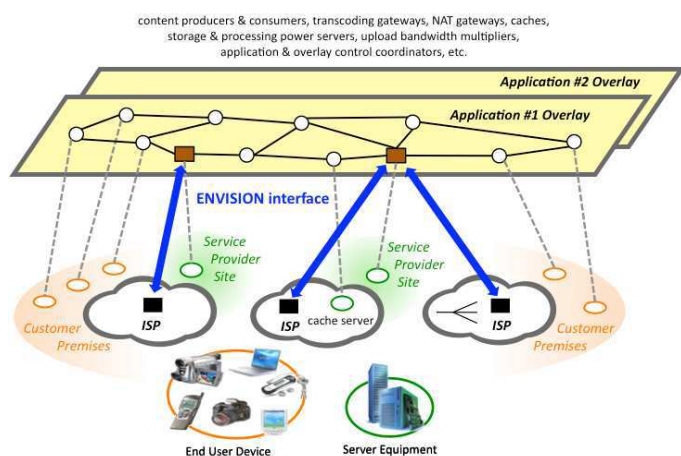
content producers & consumers, transcoding gateways, NAT gateways, caches, storage & processing power servers, upload bandwidth multipliers, application & overlay control coordinators, etc.

Application #2 Overlay

Application #1 Overlay

ENVISION interface

Service Provider Site

Service Provider Site

Customer Premises

ISP

ISP

cache server

ISP

Customer Premises

End User Device

Server Equipment